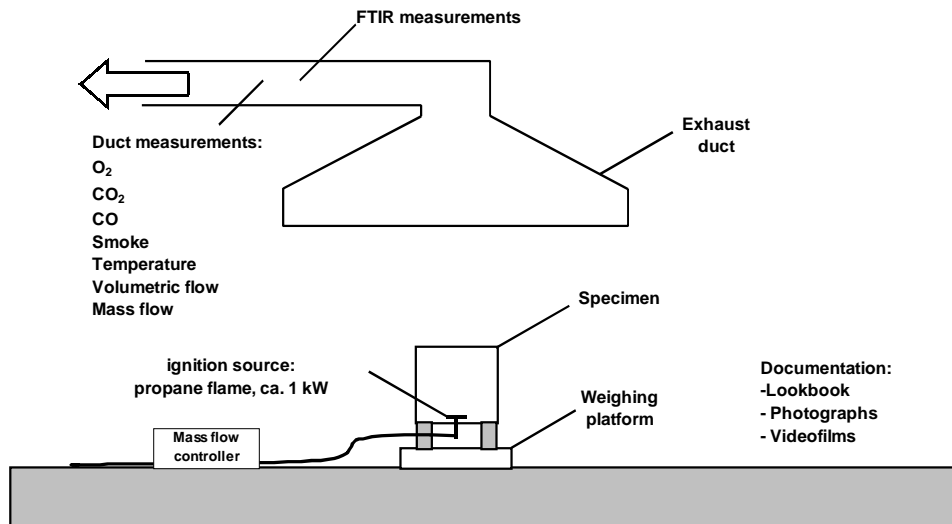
FTIR measurements

Duct measurements:
$O_2$
$CO_2$
CO
Smoke
Temperature
Volumetric flow
Mass flow

Exhaust duct

Specimen

ignition source:
propane flame, ca. 1 kW

Weighing platform

Documentation:
-Lookbook
- Photographs
- Videofilms

Mass flow controller